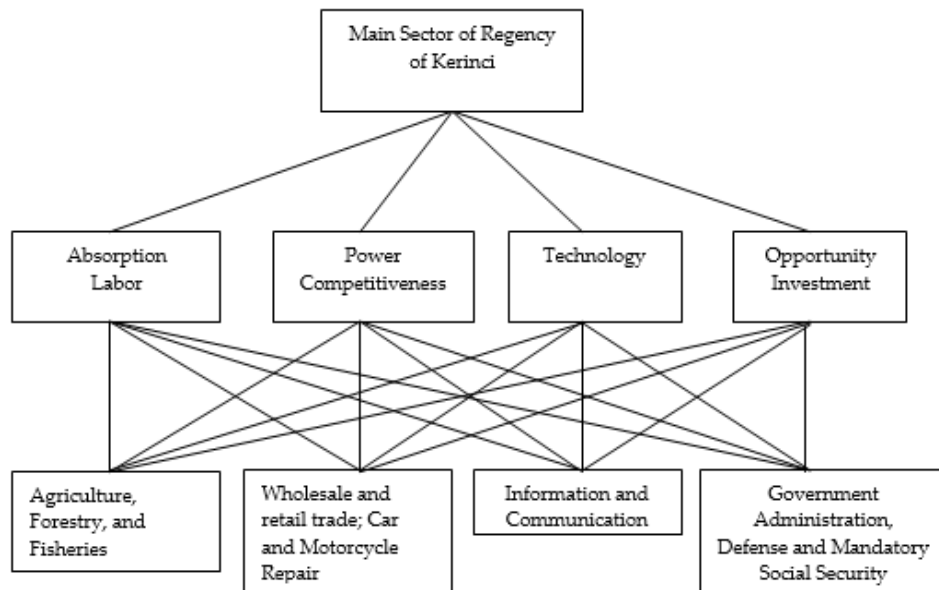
Main Sector of Regency of Kerinci

Absorption Labor

Power Competitiveness

Technology

Opportunity Investment

Agriculture, Forestry, and Fisheries

Wholesale and retail trade; Car and Motorcycle Repair

Information and Communication

Government Administration, Defense and Mandatory Social Security